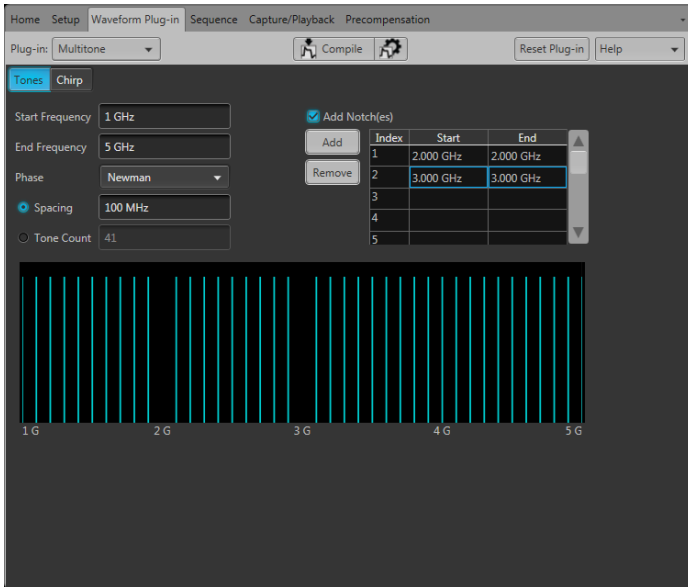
Home Setup Waveform Plug-in Sequence Capture/Playback Precompensation

Plug-in: Multitone

Compile

Reset Plug-in

Help

Tones Chirp

Start Frequency 1 GHz

End Frequency 5 GHz

Phase Newman

Spacing 100 MHz

Tone Count 41

Add Notch(es)

Add

Remove

| Index | Start | End |
|---|---|---|
| 1 | 2.000 GHz | 2.000 GHz |
| 2 | 3.000 GHz | 3.000 GHz |
| 3 | | |
| 4 | | |
| 5 | | |

1 G 2 G 3 G 4 G 5 G